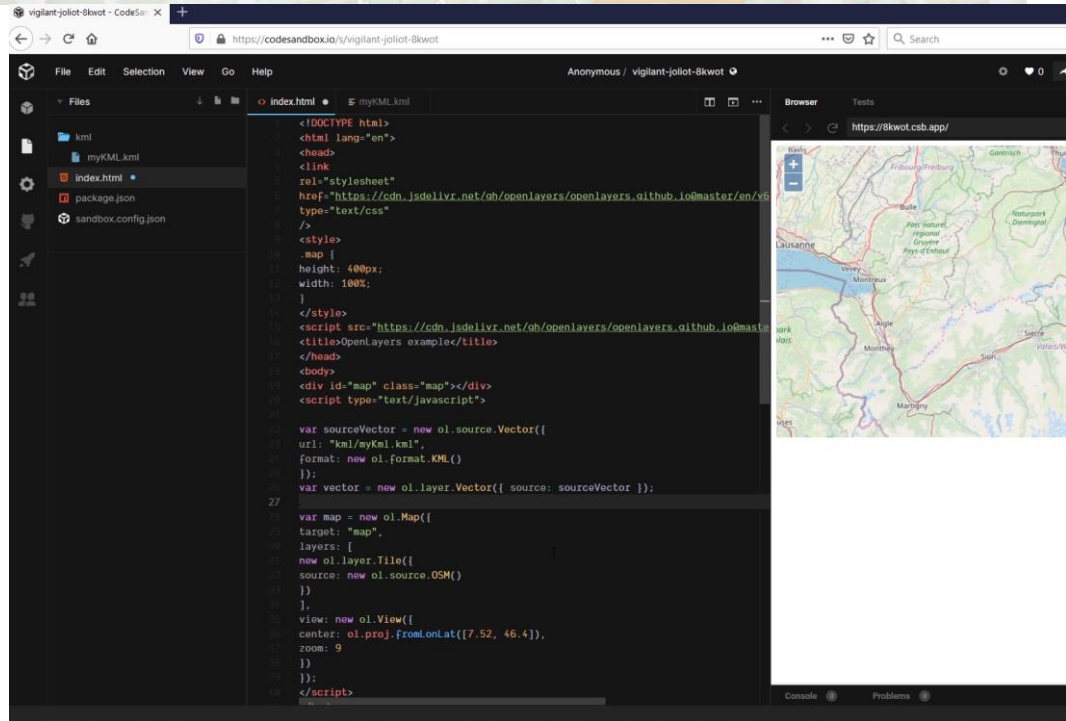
vigilant-joliot-8kwot - CodeSan ×
https://codesandbox.io/s/vigilant-joliot-8kwot
Search

File Edit Selection View Go Help
Anonymous / vigilant-joliot-8kwot
0

Files
kml
myKML.kml
index.html
package.json
sandbox.config.json

index.html
myKML.kml

Browser
Tests
https://8kwot.csb.app/

```
<!DOCTYPE html>
<html lang="en">
<head>
<link
rel="stylesheet"
href="https://cdn.jsdelivr.net/gh/openlayers/openlayers.github.io@master/en/v6
type="text/css"
/>
<style>
.map {
height: 400px;
width: 100%;
}
</style>
<script src="https://cdn.jsdelivr.net/gh/openlayers/openlayers.github.io@maste
<title>OpenLayers example</title>
</head>
<body>
<div id="map" class="map"></div>
<script type="text/javascript">

var sourceVector = new ol.source.Vector({
url: "kml/myKml.kml",
format: new ol.format.KML()
});
var vector = new ol.layer.Vector({ source: sourceVector });
27
var map = new ol.Map({
target: "map",
layers: [
new ol.layer.Tile({
source: new ol.source.OSM()
})
],
view: new ol.View({
center: ol.proj.fromLonLat([7.52, 46.4]),
zoom: 9
})
});
</script>
```

+
−
Fribourg/Freiburg
Gantrisch
Bulle
Naturpark Diemtigtal
Parc naturel régional Gruyère Pays-d'Enhaut
Lausanne
Vevey
Montreux
Aigle
Sierre
Monthey
Sion
Valais/Wallis
Martigny

Console 0
Problems 0